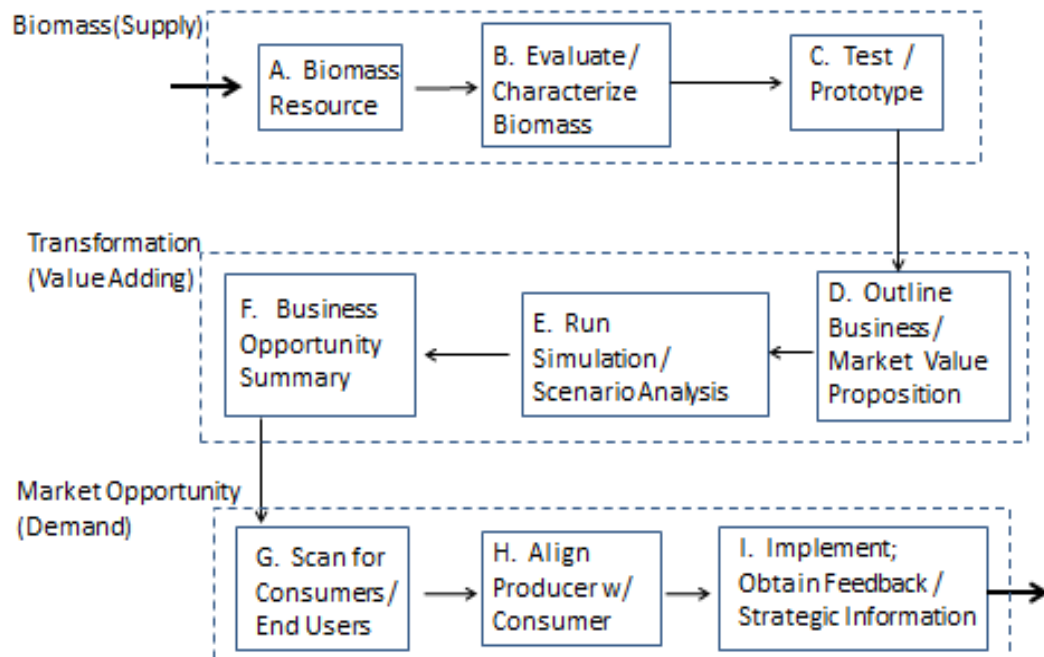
Biomass(Supply)

A. Biomass Resource

B. Evaluate / Characterize Biomass

C. Test / Prototype

Transformation (Value Adding)

F. Business Opportunity Summary

E. Run Simulation / Scenario Analysis

D. Outline Business / Market Value Proposition

Market Opportunity (Demand)

G. Scan for Consumers / End Users

H. Align Producer w/ Consumer

I. Implement; Obtain Feedback / Strategic Information